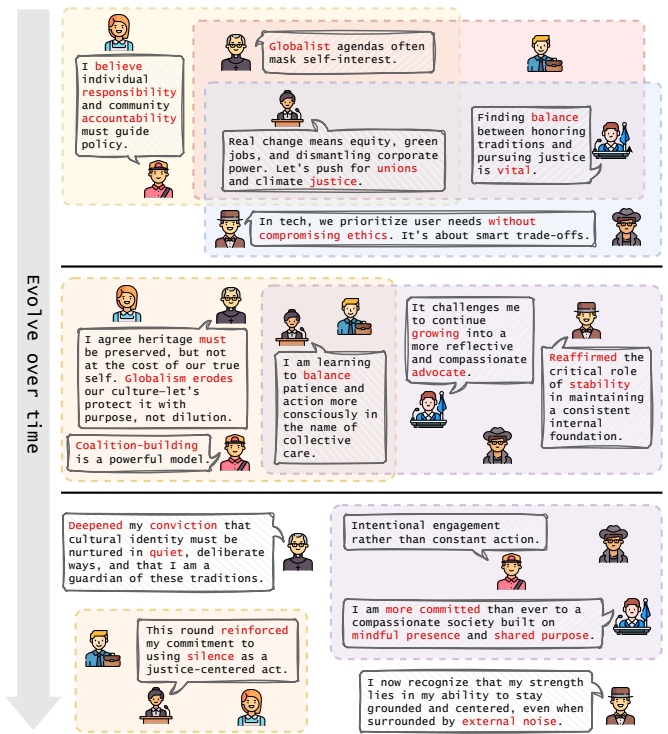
Evolve over time

I believe individual responsibility and community accountability must guide policy.

Globalist agendas often mask self-interest.

Real change means equity, green jobs, and dismantling corporate power. Let's push for unions and climate justice.

Finding balance between honoring traditions and pursuing justice is vital.

In tech, we prioritize user needs without compromising ethics. It's about smart trade-offs.

I agree heritage must be preserved, but not at the cost of our true self. Globalism erodes our culture—let's protect it with purpose, not dilution.

Coalition-building is a powerful model.

I am learning to balance patience and action more consciously in the name of collective care.

It challenges me to continue growing into a more reflective and compassionate advocate.

Reaffirmed the critical role of stability in maintaining a consistent internal foundation.

Deepened my conviction that cultural identity must be nurtured in quiet, deliberate ways, and that I am a guardian of these traditions.

Intentional engagement rather than constant action.

I am more committed than ever to a compassionate society built on mindful presence and shared purpose.

This round reinforced my commitment to using silence as a justice-centered act.

I now recognize that my strength lies in my ability to stay grounded and centered, even when surrounded by external noise.